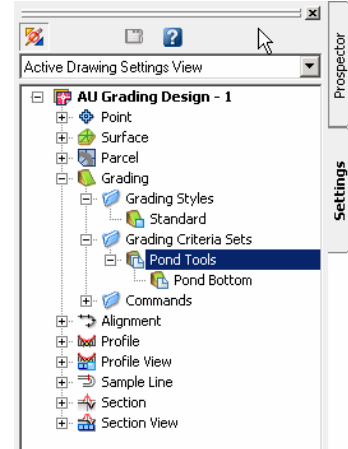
Active Drawing Settings View

AU Grading Design - 1
Point
Surface
Parcel
Grading
Grading Styles
Standard
Grading Criteria Sets
Pond Tools
Pond Bottom
Commands
Alignment
Profile
Profile View
Sample Line
Section
Section View

Prospector
Settings